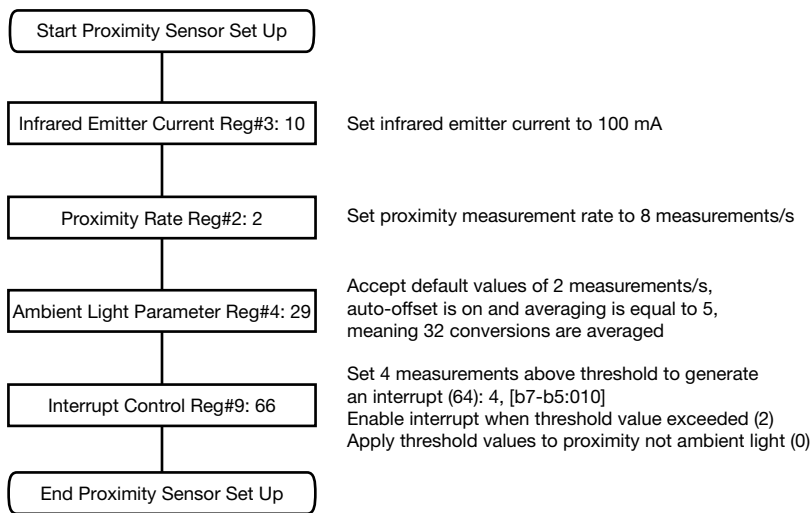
Start Proximity Sensor Set Up

Infrared Emitter Current Reg#3: 10

Set infrared emitter current to 100 mA

Proximity Rate Reg#2: 2

Set proximity measurement rate to 8 measurements/s

Ambient Light Parameter Reg#4: 29

Accept default values of 2 measurements/s, auto-offset is on and averaging is equal to 5, meaning 32 conversions are averaged

Interrupt Control Reg#9: 66

Set 4 measurements above threshold to generate an interrupt (64): 4, [b7-b5:010]
Enable interrupt when threshold value exceeded (2)
Apply threshold values to proximity not ambient light (0)

End Proximity Sensor Set Up